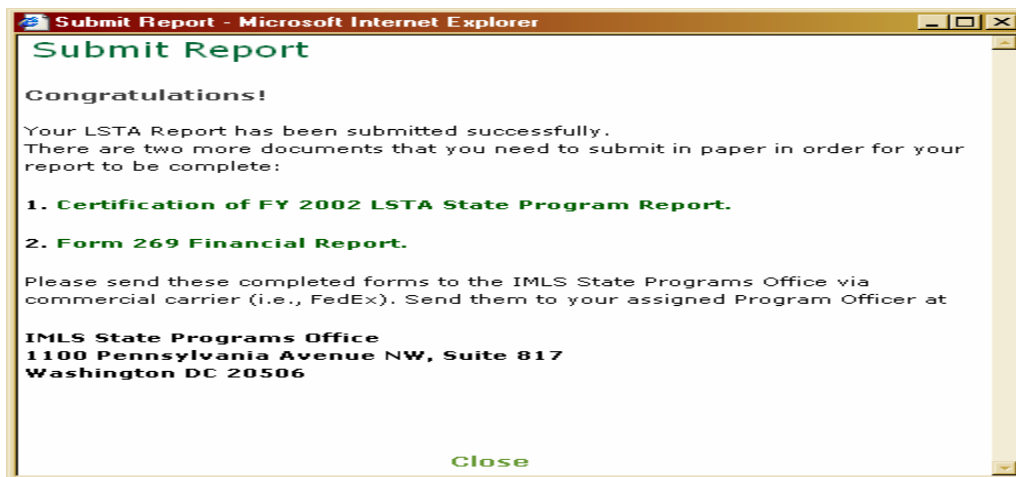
Submit Report - Microsoft Internet Explorer

Submit Report

Congratulations!

Your LSTA Report has been submitted successfully.
There are two more documents that you need to submit in paper in order for your report to be complete:

1. Certification of FY 2002 LSTA State Program Report.

2. Form 269 Financial Report.

Please send these completed forms to the IMLS State Programs Office via commercial carrier (i.e., FedEx). Send them to your assigned Program Officer at

IMLS State Programs Office
1100 Pennsylvania Avenue NW, Suite 817
Washington DC 20506

Close